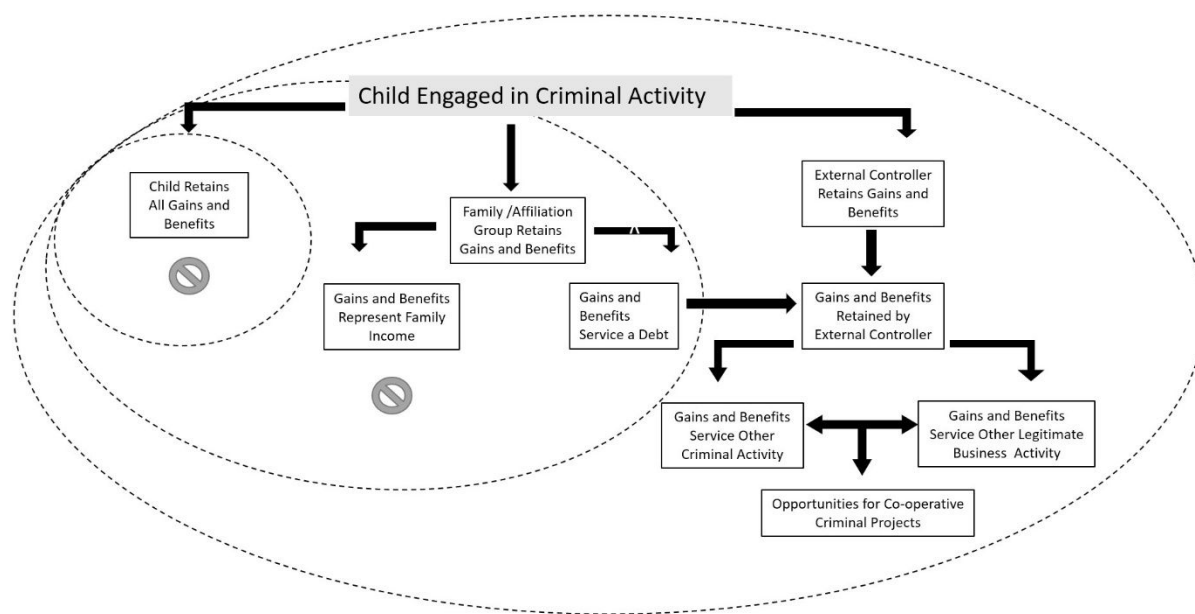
Child Engaged in Criminal Activity

Child Retains All Gains and Benefits

Family /Affiliation Group Retains Gains and Benefits

External Controller Retains Gains and Benefits

Gains and Benefits Represent Family Income

Gains and Benefits Service a Debt

Gains and Benefits Retained by External Controller

Gains and Benefits Service Other Criminal Activity

Gains and Benefits Service Other Legitimate Business Activity

Opportunities for Co-operative Criminal Projects